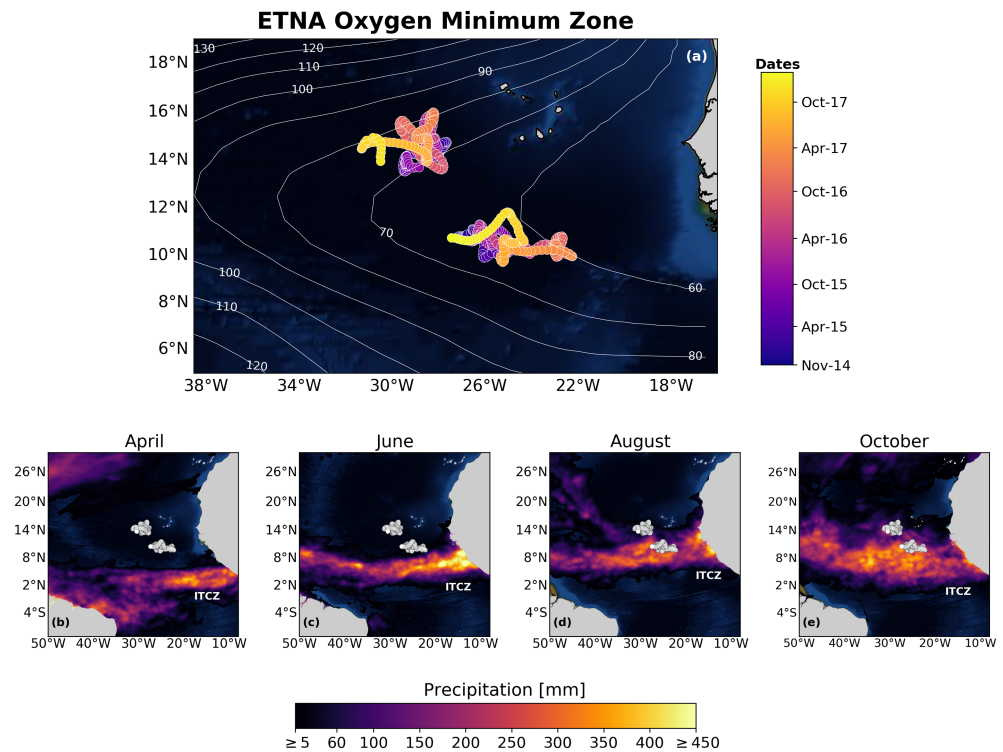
ETNA Oxygen Minimum Zone

(a)

130
120
110
100
90
70
100
110
120
60
80

18°N
16°N
14°N
12°N
10°N
8°N
6°N

38°W 34°W 30°W 26°W 22°W 18°W

Dates
Oct-17
Apr-17
Oct-16
Apr-16
Oct-15
Apr-15
Nov-14

April

26°N
20°N
14°N
8°N
2°N
4°S
ITCZ
(b)
50°W 40°W 30°W 20°W 10°W

June

26°N
20°N
14°N
8°N
2°N
4°S
ITCZ
(c)
50°W 40°W 30°W 20°W 10°W

August

26°N
20°N
14°N
8°N
2°N
4°S
ITCZ
(d)
50°W 40°W 30°W 20°W 10°W

October

26°N
20°N
14°N
8°N
2°N
4°S
ITCZ
(e)
50°W 40°W 30°W 20°W 10°W

Precipitation [mm]
≥ 5 60 100 150 200 250 300 350 400 ≥ 450